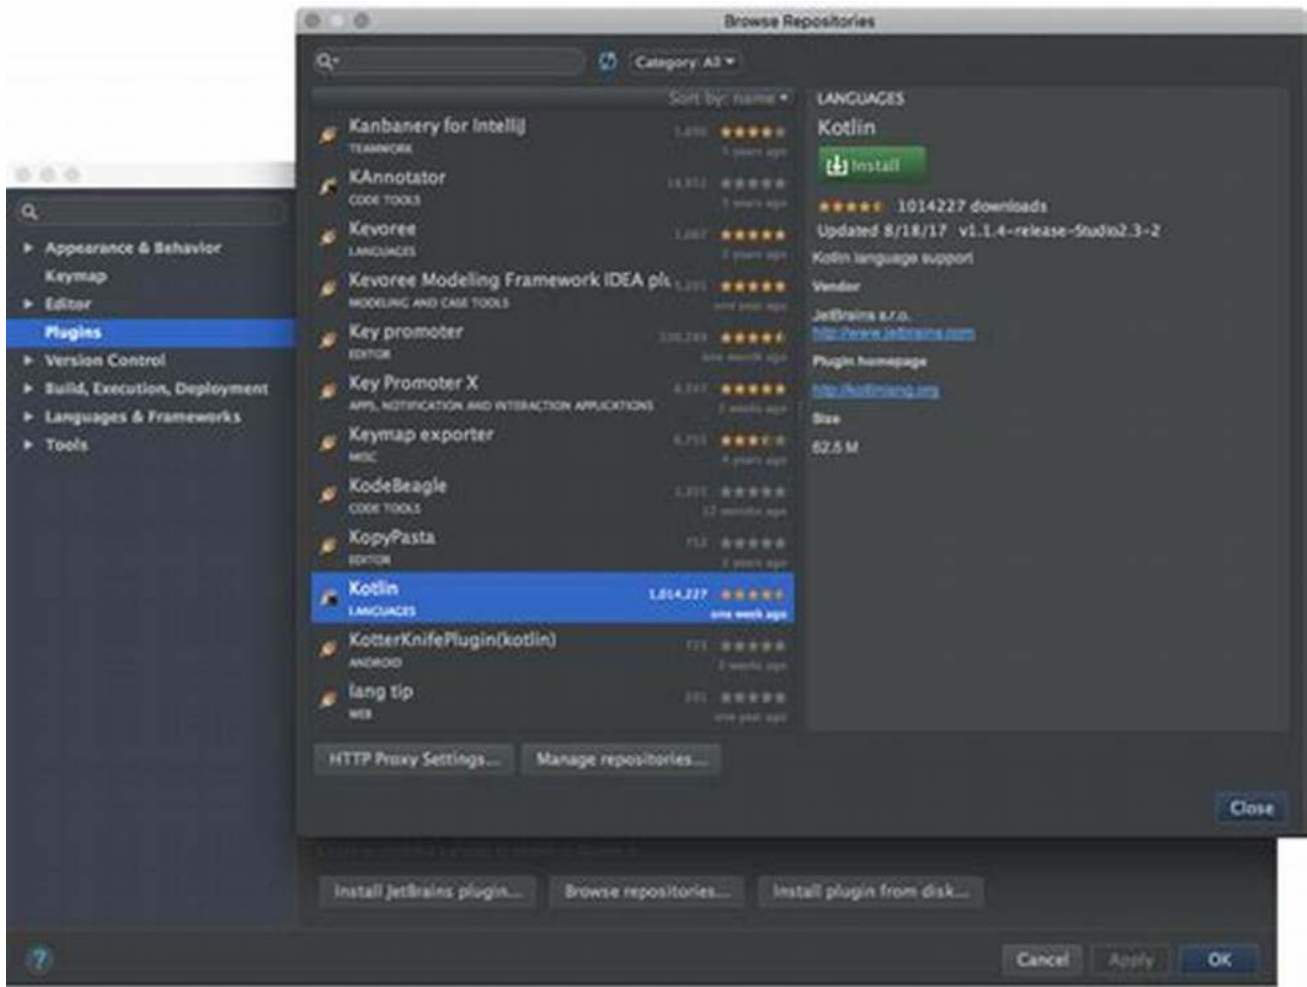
Browse Repositories

Category: All

Sort by: name

Kanbanery for IntelliJ
TEAMWORK
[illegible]

KAnnotator
CODE TOOLS
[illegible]

Kevoree
LANGUAGES
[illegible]

Kevoree Modeling Framework IDEA plu
MODELING AND CASE TOOLS
one year ago

Key promoter
EDITOR
one month ago

Key Promoter X
APPS, NOTIFICATION AND INTERACTION APPLICATIONS
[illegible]

Keymap exporter
MISC
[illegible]

KodeBeagle
CODE TOOLS
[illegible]

KopyPasta
EDITOR
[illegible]

Kotlin
LANGUAGES
1,014,227
one week ago

KotterKnifePlugin(kotlin)
ANDROID
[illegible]

lang tip
WEB
one year ago

LANGUAGES
Kotlin
Install
1014227 downloads
Updated 8/18/17 v1.1.4-release-Studio2.3-2
Kotlin language support
Vendor
JetBrains s.r.o.
http://www.jetbrains.com
Plugin homepage
http://kotlinlang.org
Size
62.5 M

HTTP Proxy Settings...
Manage repositories...
Close

Appearance & Behavior
Keymap
Editor
Plugins
Version Control
Build, Execution, Deployment
Languages & Frameworks
Tools

Install JetBrains plugin...
Browse repositories...
Install plugin from disk...

Cancel
Apply
OK